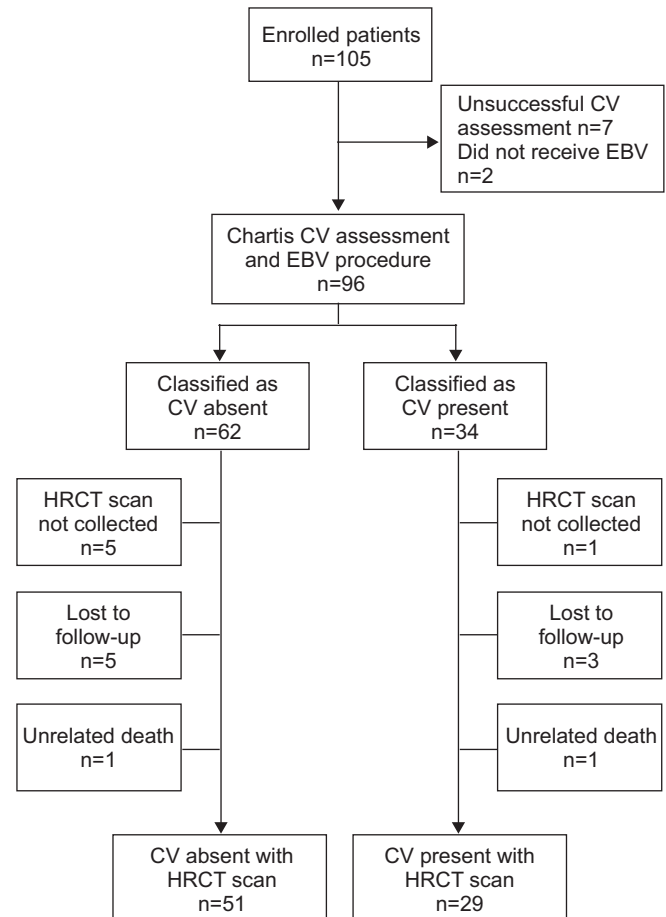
Enrolled patients
n=105

Unsuccessful CV assessment n=7
Did not receive EBV
n=2

Chartis CV assessment and EBV procedure
n=96

Classified as CV absent
n=62

Classified as CV present
n=34

HRCT scan not collected
n=5

Lost to follow-up
n=5

Unrelated death
n=1

HRCT scan not collected
n=1

Lost to follow-up
n=3

Unrelated death
n=1

CV absent with HRCT scan
n=51

CV present with HRCT scan
n=29